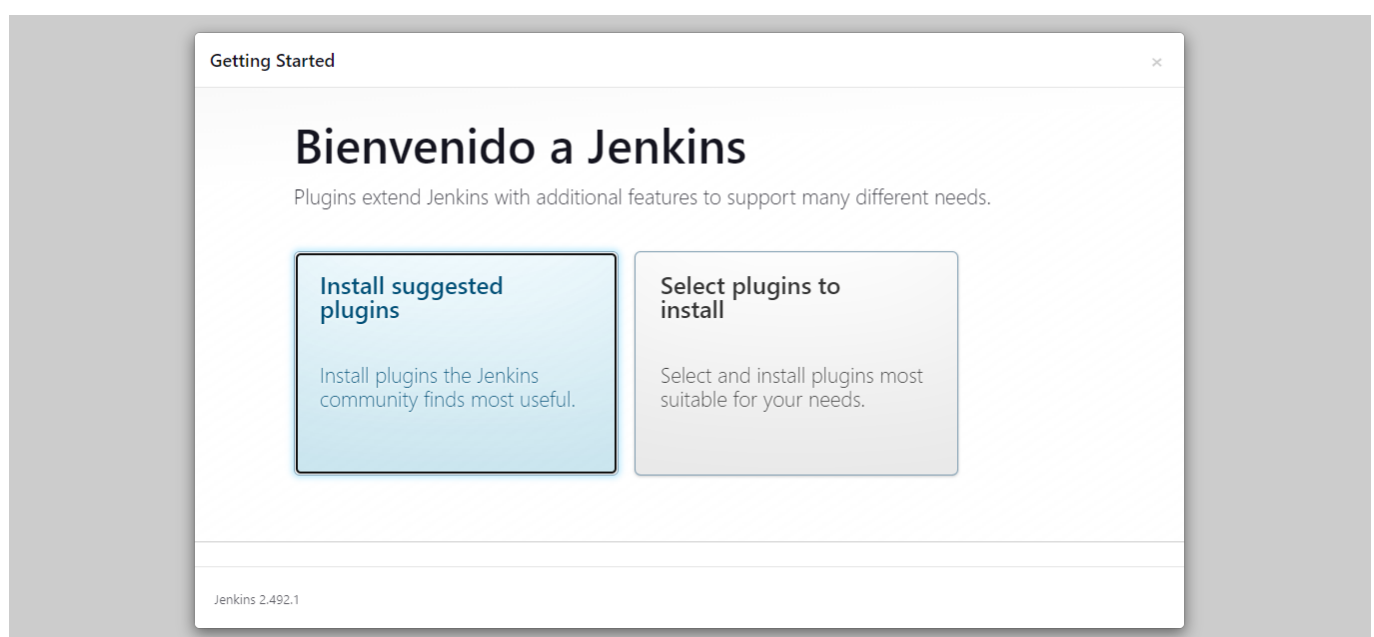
Getting Started

×

Bienvenido a Jenkins

Plugins extend Jenkins with additional features to support many different needs.

Install suggested plugins

Install plugins the Jenkins community finds most useful.

Select plugins to install

Select and install plugins most suitable for your needs.

Jenkins 2.492.1